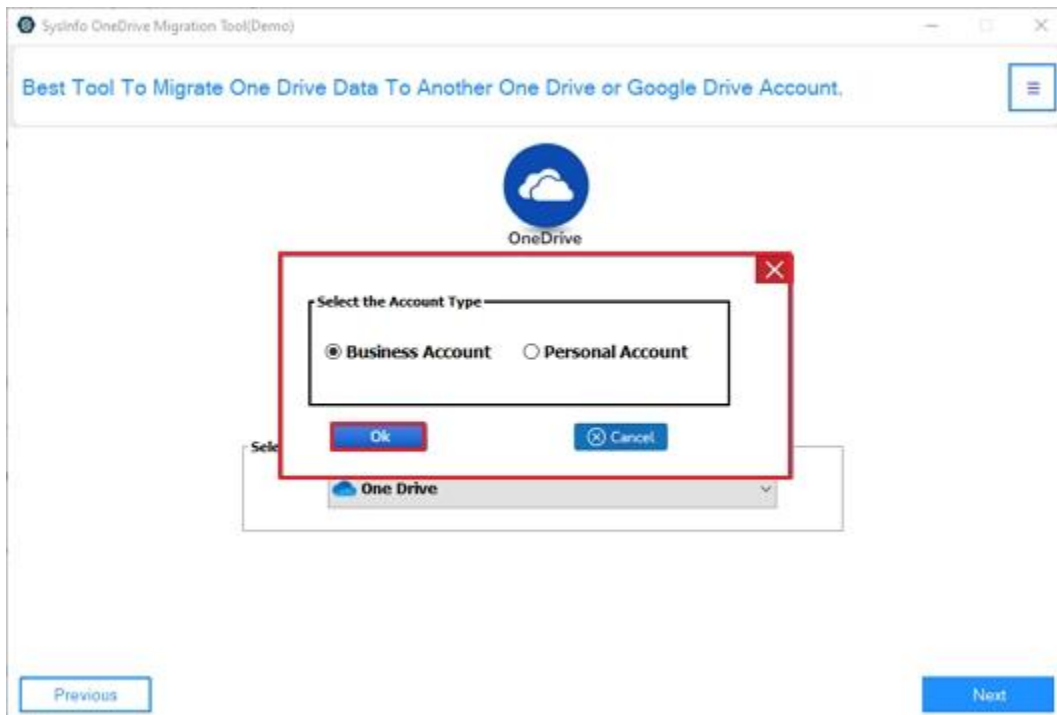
SysInfo OneDrive Migration Tool(Demo)

Best Tool To Migrate One Drive Data To Another One Drive or Google Drive Account.

OneDrive

Select the Account Type

Business Account

Personal Account

Ok

Cancel

Sele

One Drive

Previous

Next